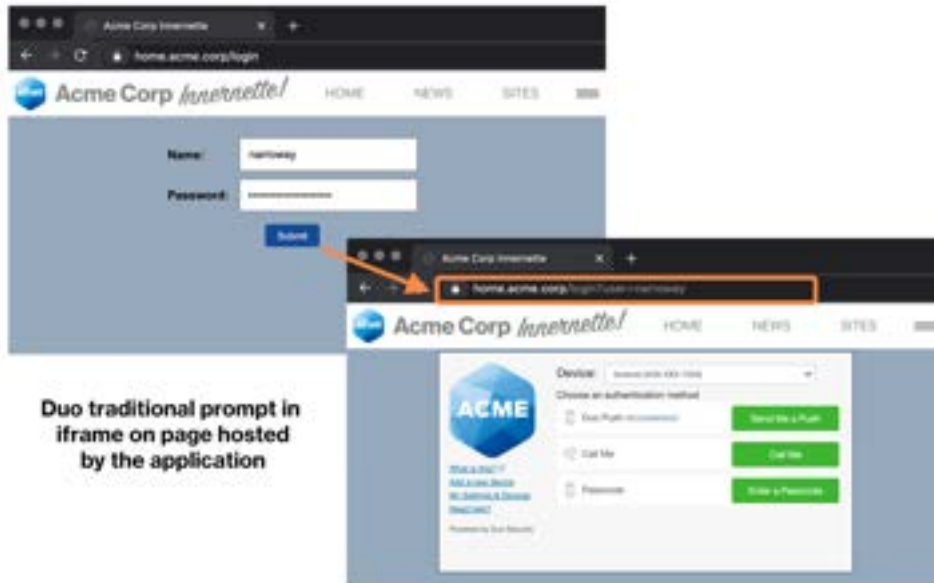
Acme Corp Innernette ×
home.acme.corp/login
Acme Corp Innernette!
HOME NEWS SITES
Name: narroway
Password: ••••••••••••••
Submit

Acme Corp Innernette ×
home.acme.corp/login?user=narroway
Acme Corp Innernette!
HOME NEWS SITES
ACME
Device: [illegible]
Choose an authentication method
Duo Push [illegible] Send Me a Push
Call Me Call Me
Passcode Enter a Passcode
What is this?
Add a new device
My Settings & Devices
Need help?
Powered by Duo Security

Duo traditional prompt in iframe on page hosted by the application